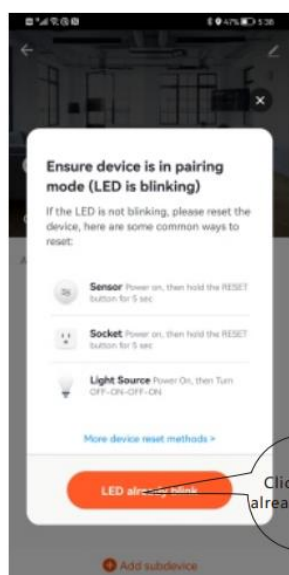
47% 1:38

Ensure device is in pairing mode (LED is blinking)

If the LED is not blinking, please reset the device, here are some common ways to reset:

Sensor Power on, then hold the RESET button for 5 sec

Socket Power on, then hold the RESET button for 5 sec

Light Source Power On, then Turn OFF-ON-OFF-ON

More device reset methods >

LED already blink

Clic alrea

Add subdevice